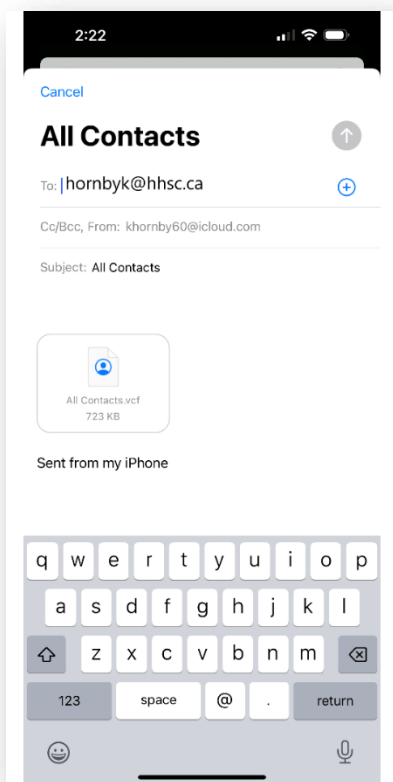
2:22

Cancel

All Contacts

To: hornbyk@hhsc.ca

Cc/Bcc, From: khornby60@icloud.com

Subject: All Contacts

All Contacts.vcf
723 KB

Sent from my iPhone

q w e r t y u i o p
a s d f g h j k l
z x c v b n m
123 space @ . return